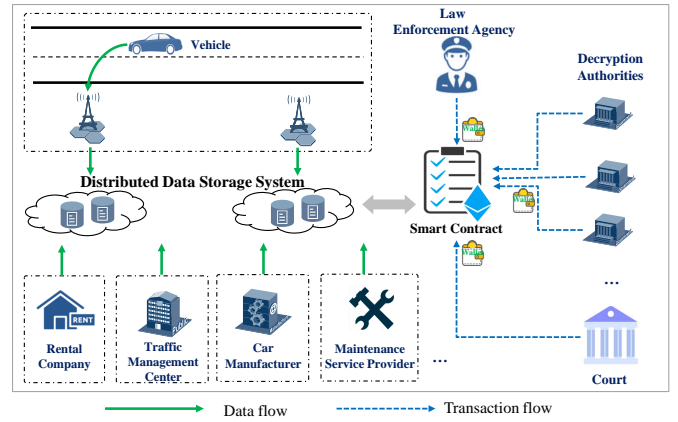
Vehicle

Law Enforcement Agency

Decryption Authorities

Distributed Data Storage System

Smart Contract

RENT

Rental Company

Traffic Management Center

Car Manufacturer

Maintenance Service Provider

...

...

Court

Data flow

Transaction flow